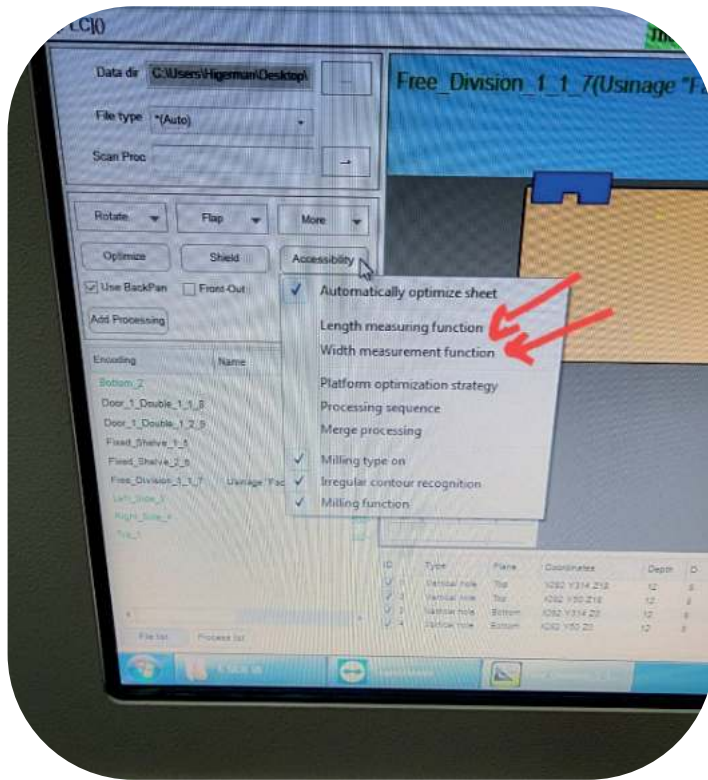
LC()

Data dir C:\Users\Higerman\Desktop\ ...

File type *(Auto)

Scan Proc →

Free_Division_1_1_7(Usinage "F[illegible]

Rotate Flap More

Optimize Shield Accessibility

Use BackPan Front-Out

Add Processing

Automatically optimize sheet
Length measuring function
Width measurement function
Platform optimization strategy
Processing sequence
Merge processing
Milling type on
Irregular contour recognition
Milling function

| Encoding | Name |
|---|---|
| Bottom_2 | |
| Door_1_Double_1_1_8 | |
| Door_1_Double_1_2_9 | |
| Fixed_Shelve_1_5 | |
| Fixed_Shelve_2_6 | |
| Free_Division_1_1_7 | Usinage "Fac |
| Left_Side_3 | |
| Right_Side_4 | |
| Top_1 | |

File list Process list

| ID | Type | Plane | Coordinates | Depth | D |
|---|---|---|---|---|---|
| 1 | Vertical hole | Top | X392 Y314 Z18 | 12 | 8 |
| 2 | Vertical hole | Top | X392 Y50 Z18 | 12 | 8 |
| 3 | Vertical hole | Bottom | X392 Y314 Z0 | 12 | 8 |
| 4 | Vertical hole | Bottom | X392 Y50 Z0 | 12 | 8 |